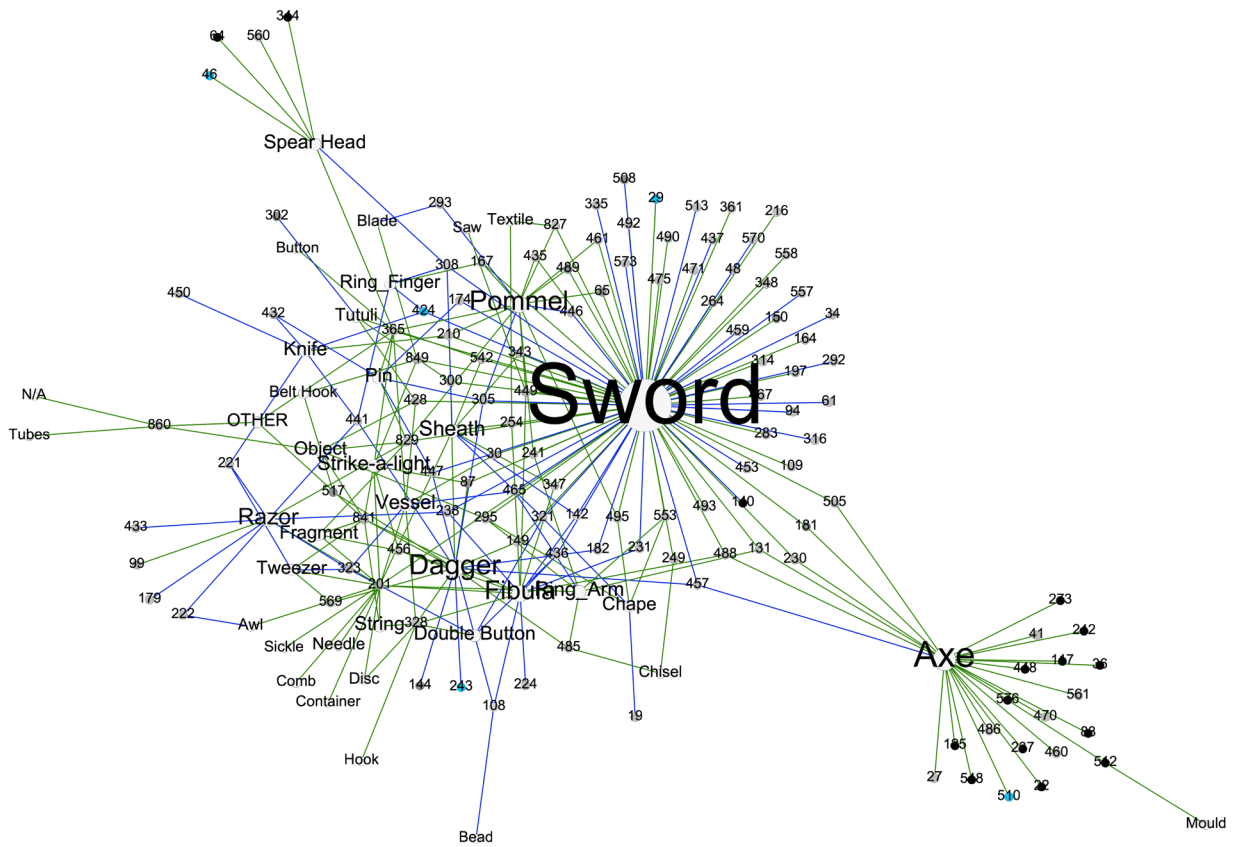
344
64
560
46
Spear Head
508
29
335
492
513
361
216
293
Blade
Saw
Textile
827
461
490
437
570
302
558
Button
435
489
573
475
471
48
308
167
348
Ring_Finger
65
264
557
450
174
Pommel
446
432
424
150
34
Tutuli
459
365
210
164
Knife
343
314
292
849
542
197
Pin
Sword
N/A
Belt Hook
300
449
67
61
428
305
94
860
OTHER
254
Tubes
441
Sheath
283
316
829
Object
221
30
241
453
109
Strike-a-light
447
87
347
517
465
Vessel
140
505
493
841
238
295
321
142
495
553
181
433
Razor
Fragment
149
456
436
182
231
249
488
131
230
99
Tweezer
323
Dagger
201
Ring_Arm
179
Fibula
457
569
Chape
273
222
Awl
String
328
41
242
Double Button
Sickle
Needle
117
36
485
Axe
418
Chisel
Comb
Disc
576
561
144
243
224
470
Container
108
486
185
19
207
460
88
512
Hook
27
518
22
510
Mould
Bead